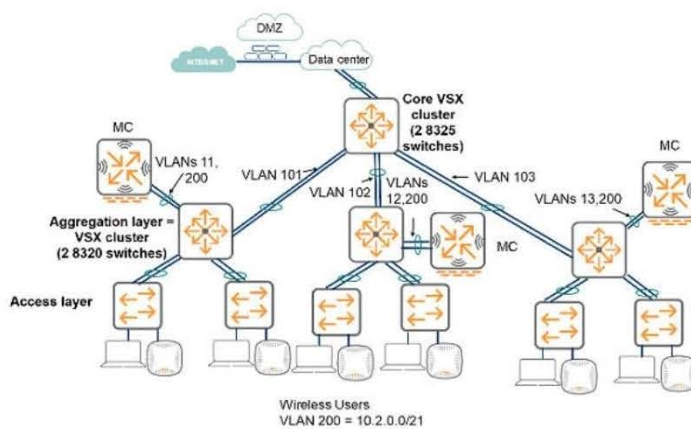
DMZ

INTERNET

Data center

Core VSX cluster (2 8325 switches)

MC

VLANs 11, 200

VLAN 101

VLAN 102

VLANs 12,200

VLAN 103

MC

VLANs 13,200

Aggregation layer = VSX cluster (2 8320 switches)

MC

Access layer

Wireless Users
VLAN 200 = 10.2.0.0/21